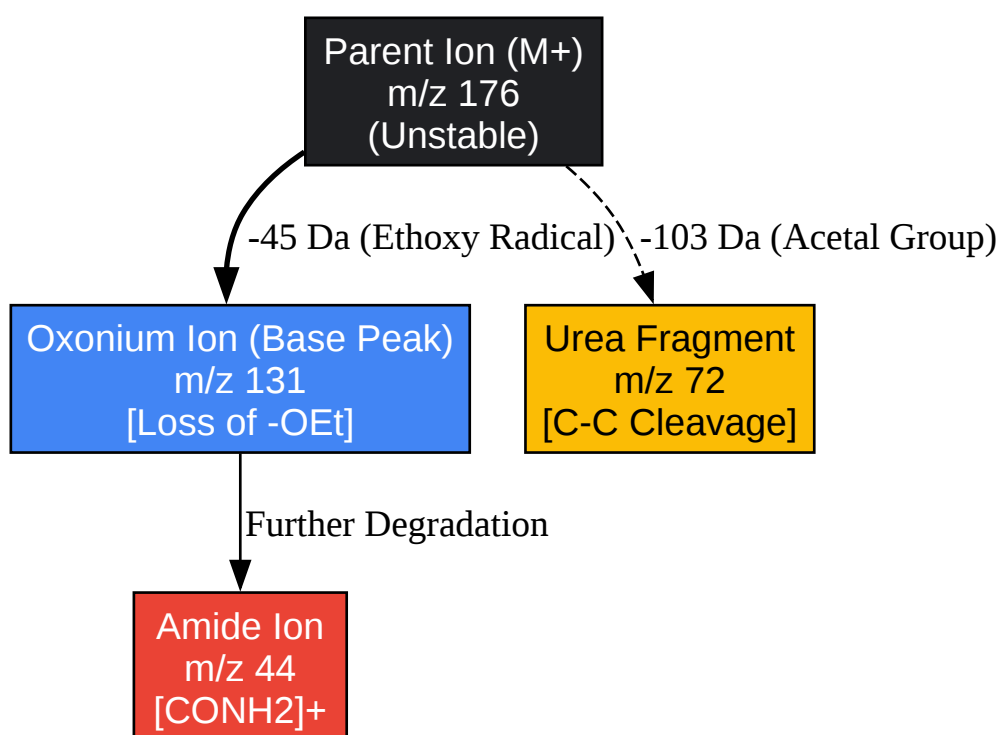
Parent Ion (M+)
m/z 176
(Unstable)

-45 Da (Ethoxy Radical)

-103 Da (Acetal Group)

Oxonium Ion (Base Peak)
m/z 131
[Loss of -OEt]

Urea Fragment
m/z 72
[C-C Cleavage]

Further Degradation

Amide Ion
m/z 44
[CONH2]+